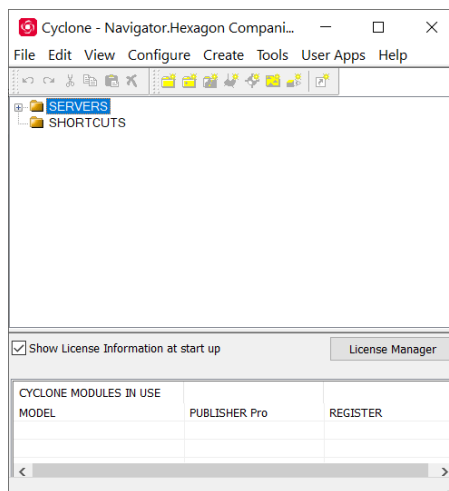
Cyclone - Navigator.Hexagon Compani...

File Edit View Configure Create Tools User Apps Help

SERVERS
SHORTCUTS

Show License Information at start up

License Manager

| CYCLONE MODULES IN USE | | |
|---|---|---|
| MODEL | PUBLISHER Pro | REGISTER |
| | | |
| | | |